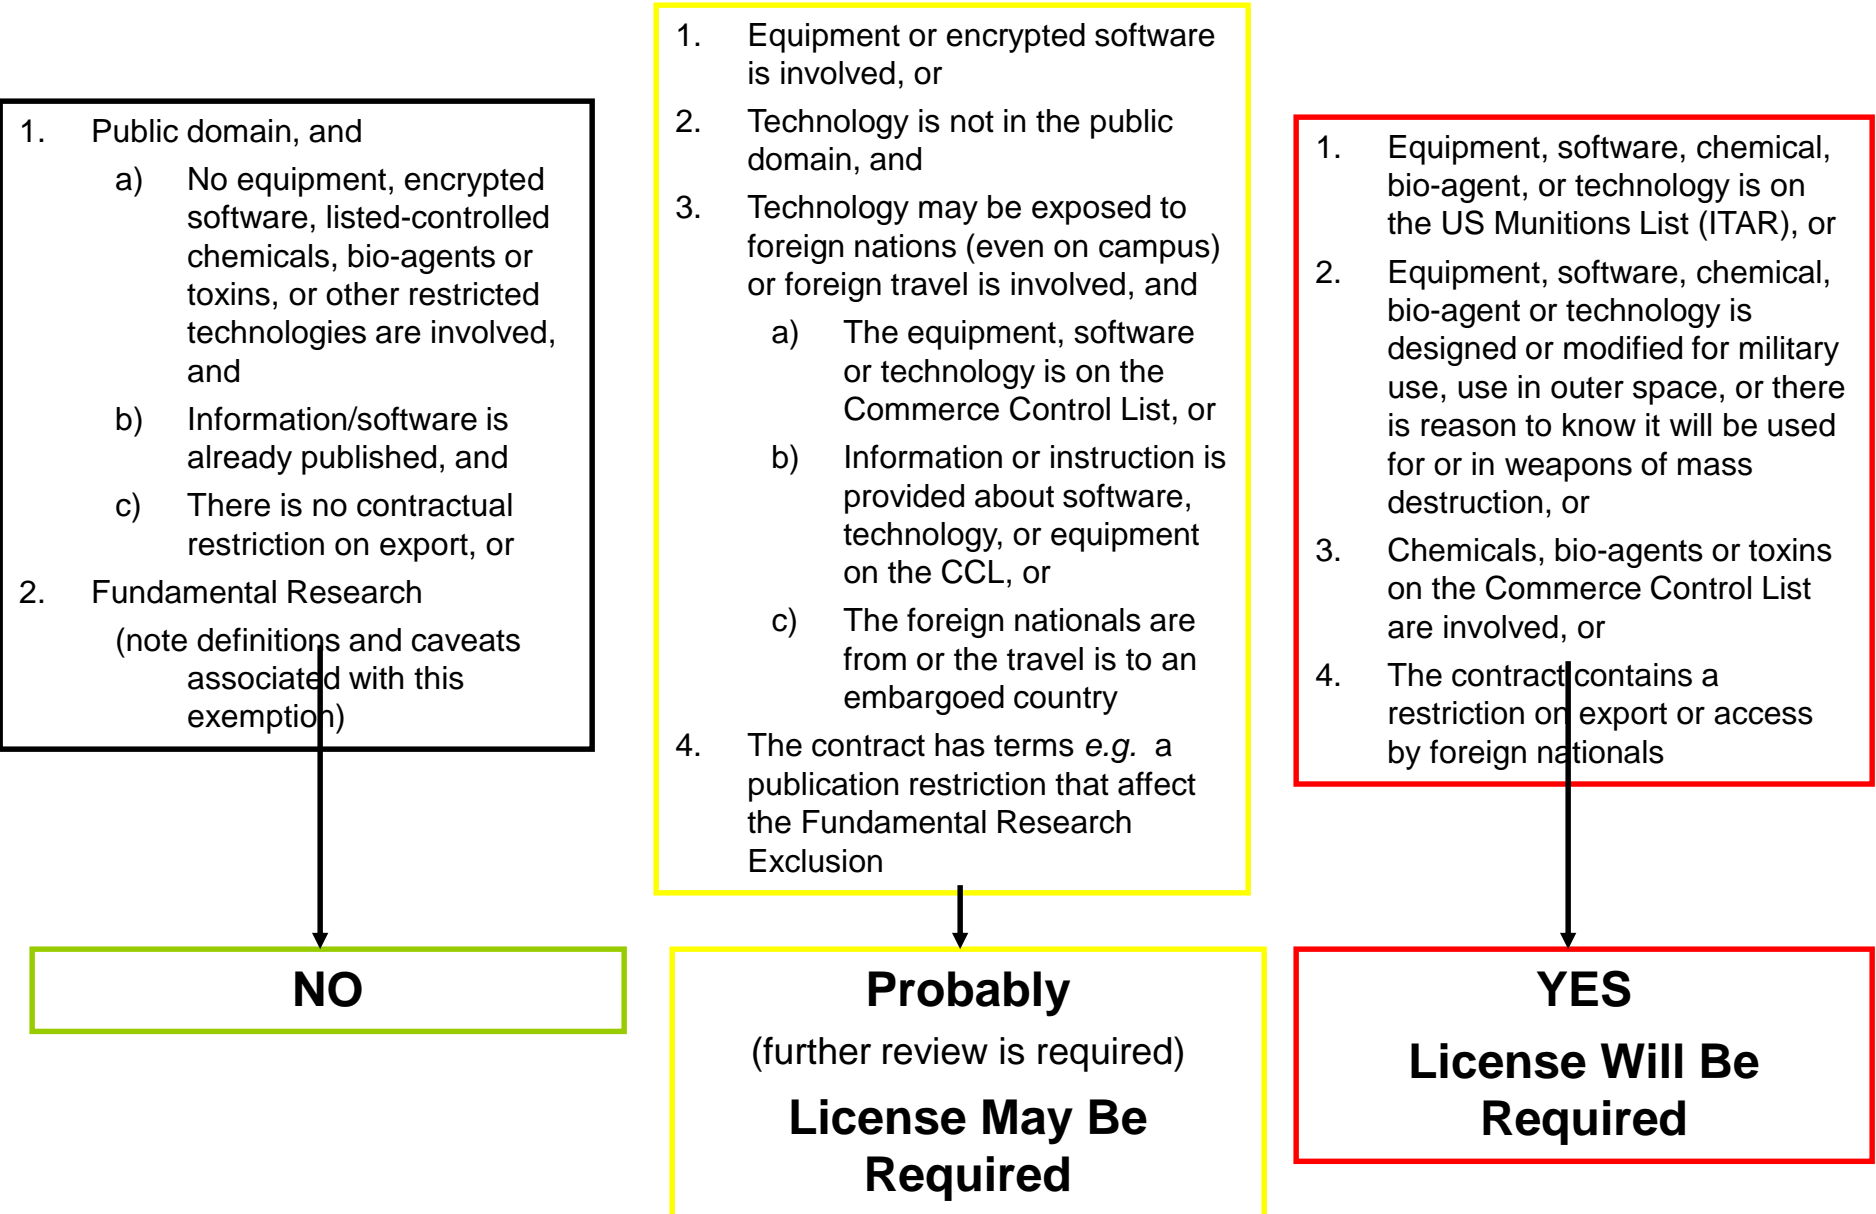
1. Public domain, and

a) No equipment, encrypted software, listed-controlled chemicals, bio-agents or toxins, or other restricted technologies are involved, and

b) Information/software is already published, and

c) There is no contractual restriction on export, or

2. Fundamental Research

(note definitions and caveats associated with this exemption)

NO

1. Equipment or encrypted software is involved, or

2. Technology is not in the public domain, and

3. Technology may be exposed to foreign nations (even on campus) or foreign travel is involved, and

a) The equipment, software or technology is on the Commerce Control List, or

b) Information or instruction is provided about software, technology, or equipment on the CCL, or

c) The foreign nationals are from or the travel is to an embargoed country

4. The contract has terms *e.g.* a publication restriction that affect the Fundamental Research Exclusion

Probably

(further review is required)

License May Be Required

1. Equipment, software, chemical, bio-agent, or technology is on the US Munitions List (ITAR), or

2. Equipment, software, chemical, bio-agent or technology is designed or modified for military use, use in outer space, or there is reason to know it will be used for or in weapons of mass destruction, or

3. Chemicals, bio-agents or toxins on the Commerce Control List are involved, or

4. The contract contains a restriction on export or access by foreign nationals

YES

License Will Be Required